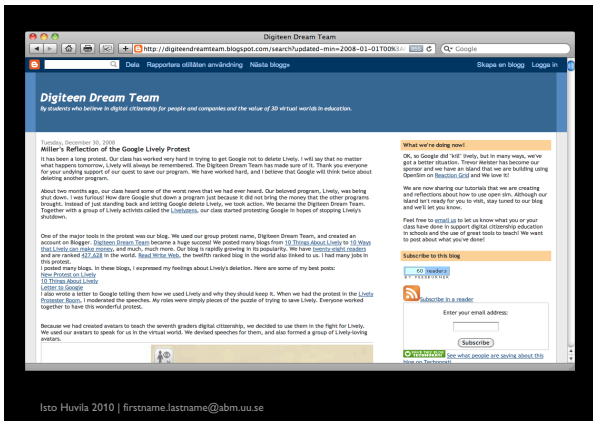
Digiteen Dream Team

http://digiteendreamteam.blogspot.com/search?updated-min=2008-01-01T00%3A

Google

Dela Rapportera otillåten användning Nästa blogg»

Skapa en blogg Logga in

Digiteen Dream Team

By students who believe in digital citizenship for people and companies and the value of 3D virtual worlds in education.

Tuesday, December 30, 2008

Miller's Reflection of the Google Lively Protest

It has been a long protest. Our class has worked very hard in trying to get Google not to delete Lively. I will say that no matter what happens tomorrow, Lively will always be remembered. The Digiteen Dream Team has made sure of it. Thank you everyone for your undying support of our quest to save our program. We have worked hard, and I believe that Google will think twice about deleting another program.

About two months ago, our class heard some of the worst news that we had ever heard. Our beloved program, Lively, was being shut down. I was furious! How dare Google shut down a program just because it did not bring the money that the other programs brought. Instead of just standing back and letting Google delete Lively, we took action. We became the Digiteen Dream Team. Together with a group of Lively activists called the Livelyzens, our class started protesting Google in hopes of stopping Lively's shutdown.

One of the major tools in the protest was our blog. We used our group protest name, Digiteen Dream Team, and created an account on Blogger. Digiteen Dream Team became a huge success! We posted many blogs from 10 Things About Lively to 10 Ways that Lively can make money, and much, much more. Our blog is rapidly growing in its popularity. We have twenty-eight readers and are ranked 427,628 in the world. Read Write Web, the twelfth ranked blog in the world also linked to us. I had many jobs in this protest.
I posted many blogs. In these blogs, I expressed my feelings about Lively's deletion. Here are some of my best posts:
New Protest on Lively
10 Things About Lively
Letter to Google
I also wrote a letter to Google telling them how we used Lively and why they should keep it. When we had the protest in the Lively Protester Room, I moderated the speeches. My roles were simply pieces of the puzzle of trying to save Lively. Everyone worked together to have this wonderful protest.

Because we had created avatars to teach the seventh graders digital citizenship, we decided to use them in the fight for Lively. We used our avatars to speak for us in the virtual world. We devised speeches for them, and also formed a group of Lively-loving avatars.

What we're doing now!

OK, so Google did "kill" lively, but in many ways, we've got a better situation. Trevor Meister has become our sponsor and we have an island that we are building using OpenSim on Reaction Grid and We love it!

We are now sharing our tutorials that we are creating and reflections about how to use open sim. Although our island isn't ready for you to visit, stay tuned to our blog and we'll let you know.

Feel free to email us to let us know what you or your class have done in support digital citizenship education in schools and the use of great tools to teach! We want to post about what you've done!

Subscribe to this blog

60 readers BY FEEDBURNER

Subscribe in a reader

Enter your email address:

Subscribe

See what people are saying about this blog on Technorati!

Isto Huvila 2010 | firstname.lastname@abm.uu.se